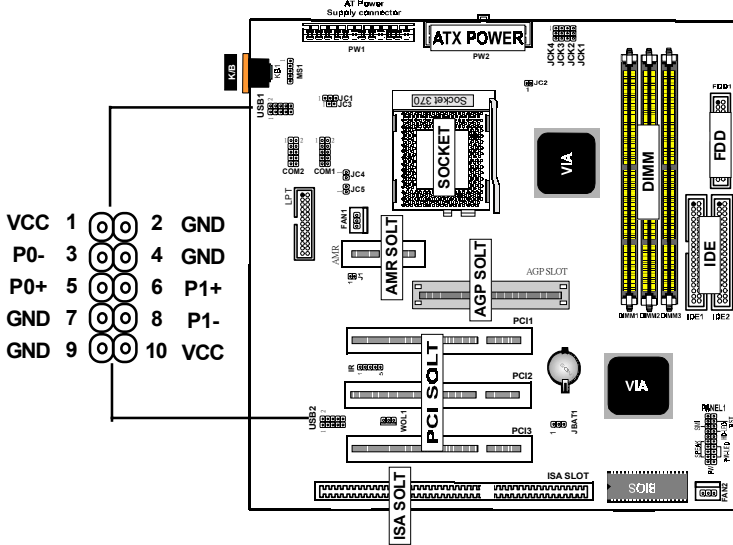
AT Power Supply connector

PW1

ATX POWER

PW2

JCK4 JCK3 JCK2 JCK1

K/B

KB1

MS1

USB1

JC1 JC3

JC2

Socket 370

SOCKET

VIA

DIMM

FDD1

FDD

COM2

COM1

JC4

JC5

LPT

FAN1

AMR

AMR SOLT

AGP SOLT

AGP SLOT

IDE

DIMM1 DIMM2 DIMM3

IDE1 IDE2

VCC 1 2 GND
P0- 3 4 GND
P0+ 5 6 P1+
GND 7 8 P1-
GND 9 10 VCC

PCI1

PCI SOLT

PCI2

VIA

PCI3

USB2

WOL1

JBAT1

PANEL1

ISA SLOT

ISA SOLT

SIO

FAN2